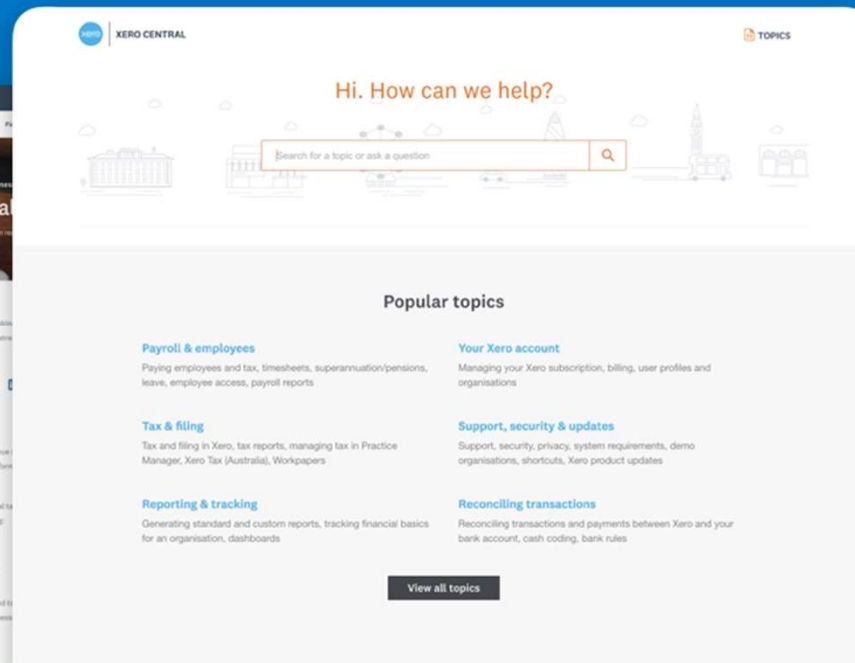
xero XERO CENTRAL

TOPICS

Hi. How can we help?

Search for a topic or ask a question

Popular topics

Payroll & employees
Paying employees and tax, timesheets, superannuation/pensions, leave, employee access, payroll reports

Your Xero account
Managing your Xero subscription, billing, user profiles and organisations

Tax & filing
Tax and filing in Xero, tax reports, managing tax in Practice Manager, Xero Tax (Australia), Workpapers

Support, security & updates
Support, security, privacy, system requirements, demo organisations, shortcuts, Xero product updates

Reporting & tracking
Generating standard and custom reports, tracking financial basics for an organisation, dashboards

Reconciling transactions
Reconciling transactions and payments between Xero and your bank account, cash coding, bank rules

View all topics